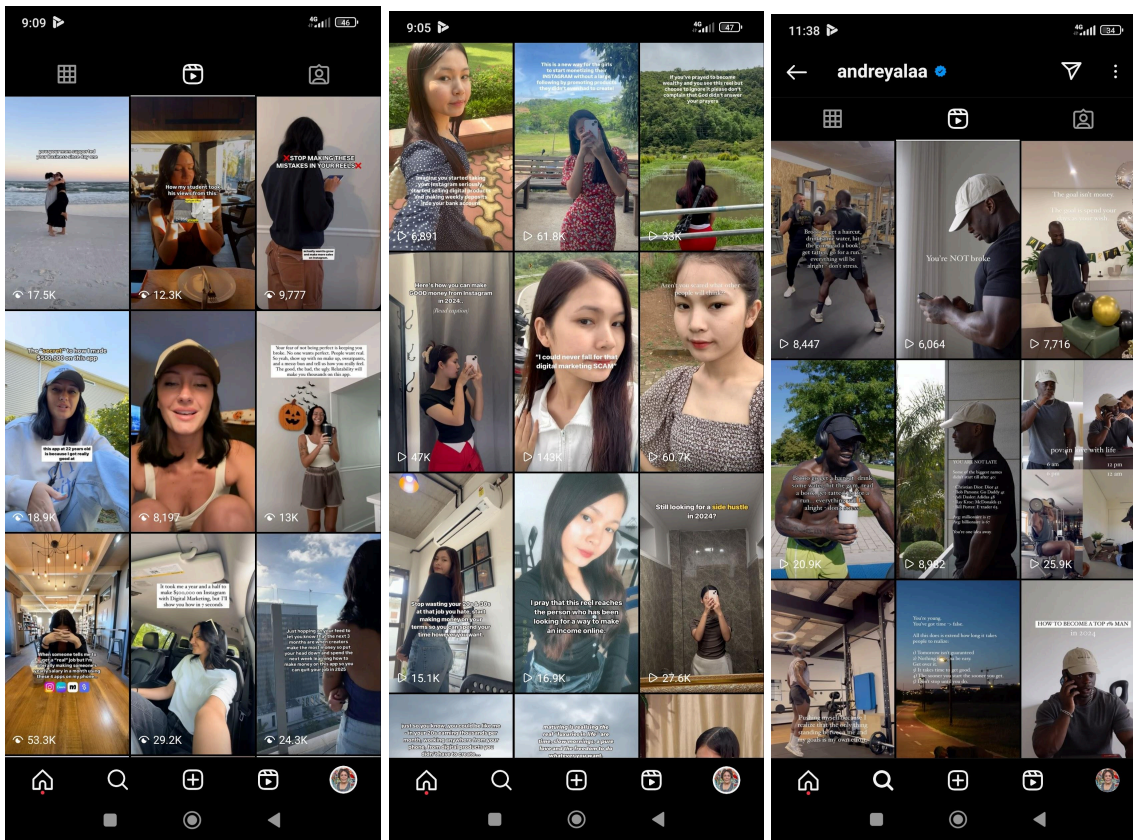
9:09

4G 46

17.5K

How my student took his views from this

12.3K

STOP MAKING THESE MISTAKES IN YOUR REELS

9,777

The "secret" to how I made $500,000 on this app

18.9K

8,197

Your fear of not being perfect is keeping you broke. No one wants perfect. People want real. So yeah, show up with no make up, sweatpants, and a messy bun and tell us how you really feel. The good, the bad, the ugly. Relatability will make you thousands on this app.

13K

When someone tells me to get a "real" job but I'm literally making someone's yearly salary in a month using these 5 apps on my phone

53.3K

It took me a year and a half to make $150,000 on Instagram with Digital Marketing, but I'll show you how in 7 seconds

29.2K

24.3K

9:05

4G 47

6,891

61.8K

33K

Here's how you can make GOOD money from Instagram in 2024.

47K

"I could never fall for that digital marketing SCAM"

143K

60.7K

Stop wasting your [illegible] at that job you hate. Start making money on your terms so you can spend your time however you want

15.1K

I pray that this reel reaches the person who has been looking for a way to make an income online.

16.9K

Still looking for a side hustle in 2024?

27.6K

11:38

4G 34

andreyalaa

8,447

You're NOT broke

6,064

The goal isn't money.

7,716

20.9K

8,982

25.9K

HOW TO BECOME A TOP 1% MAN in 2024